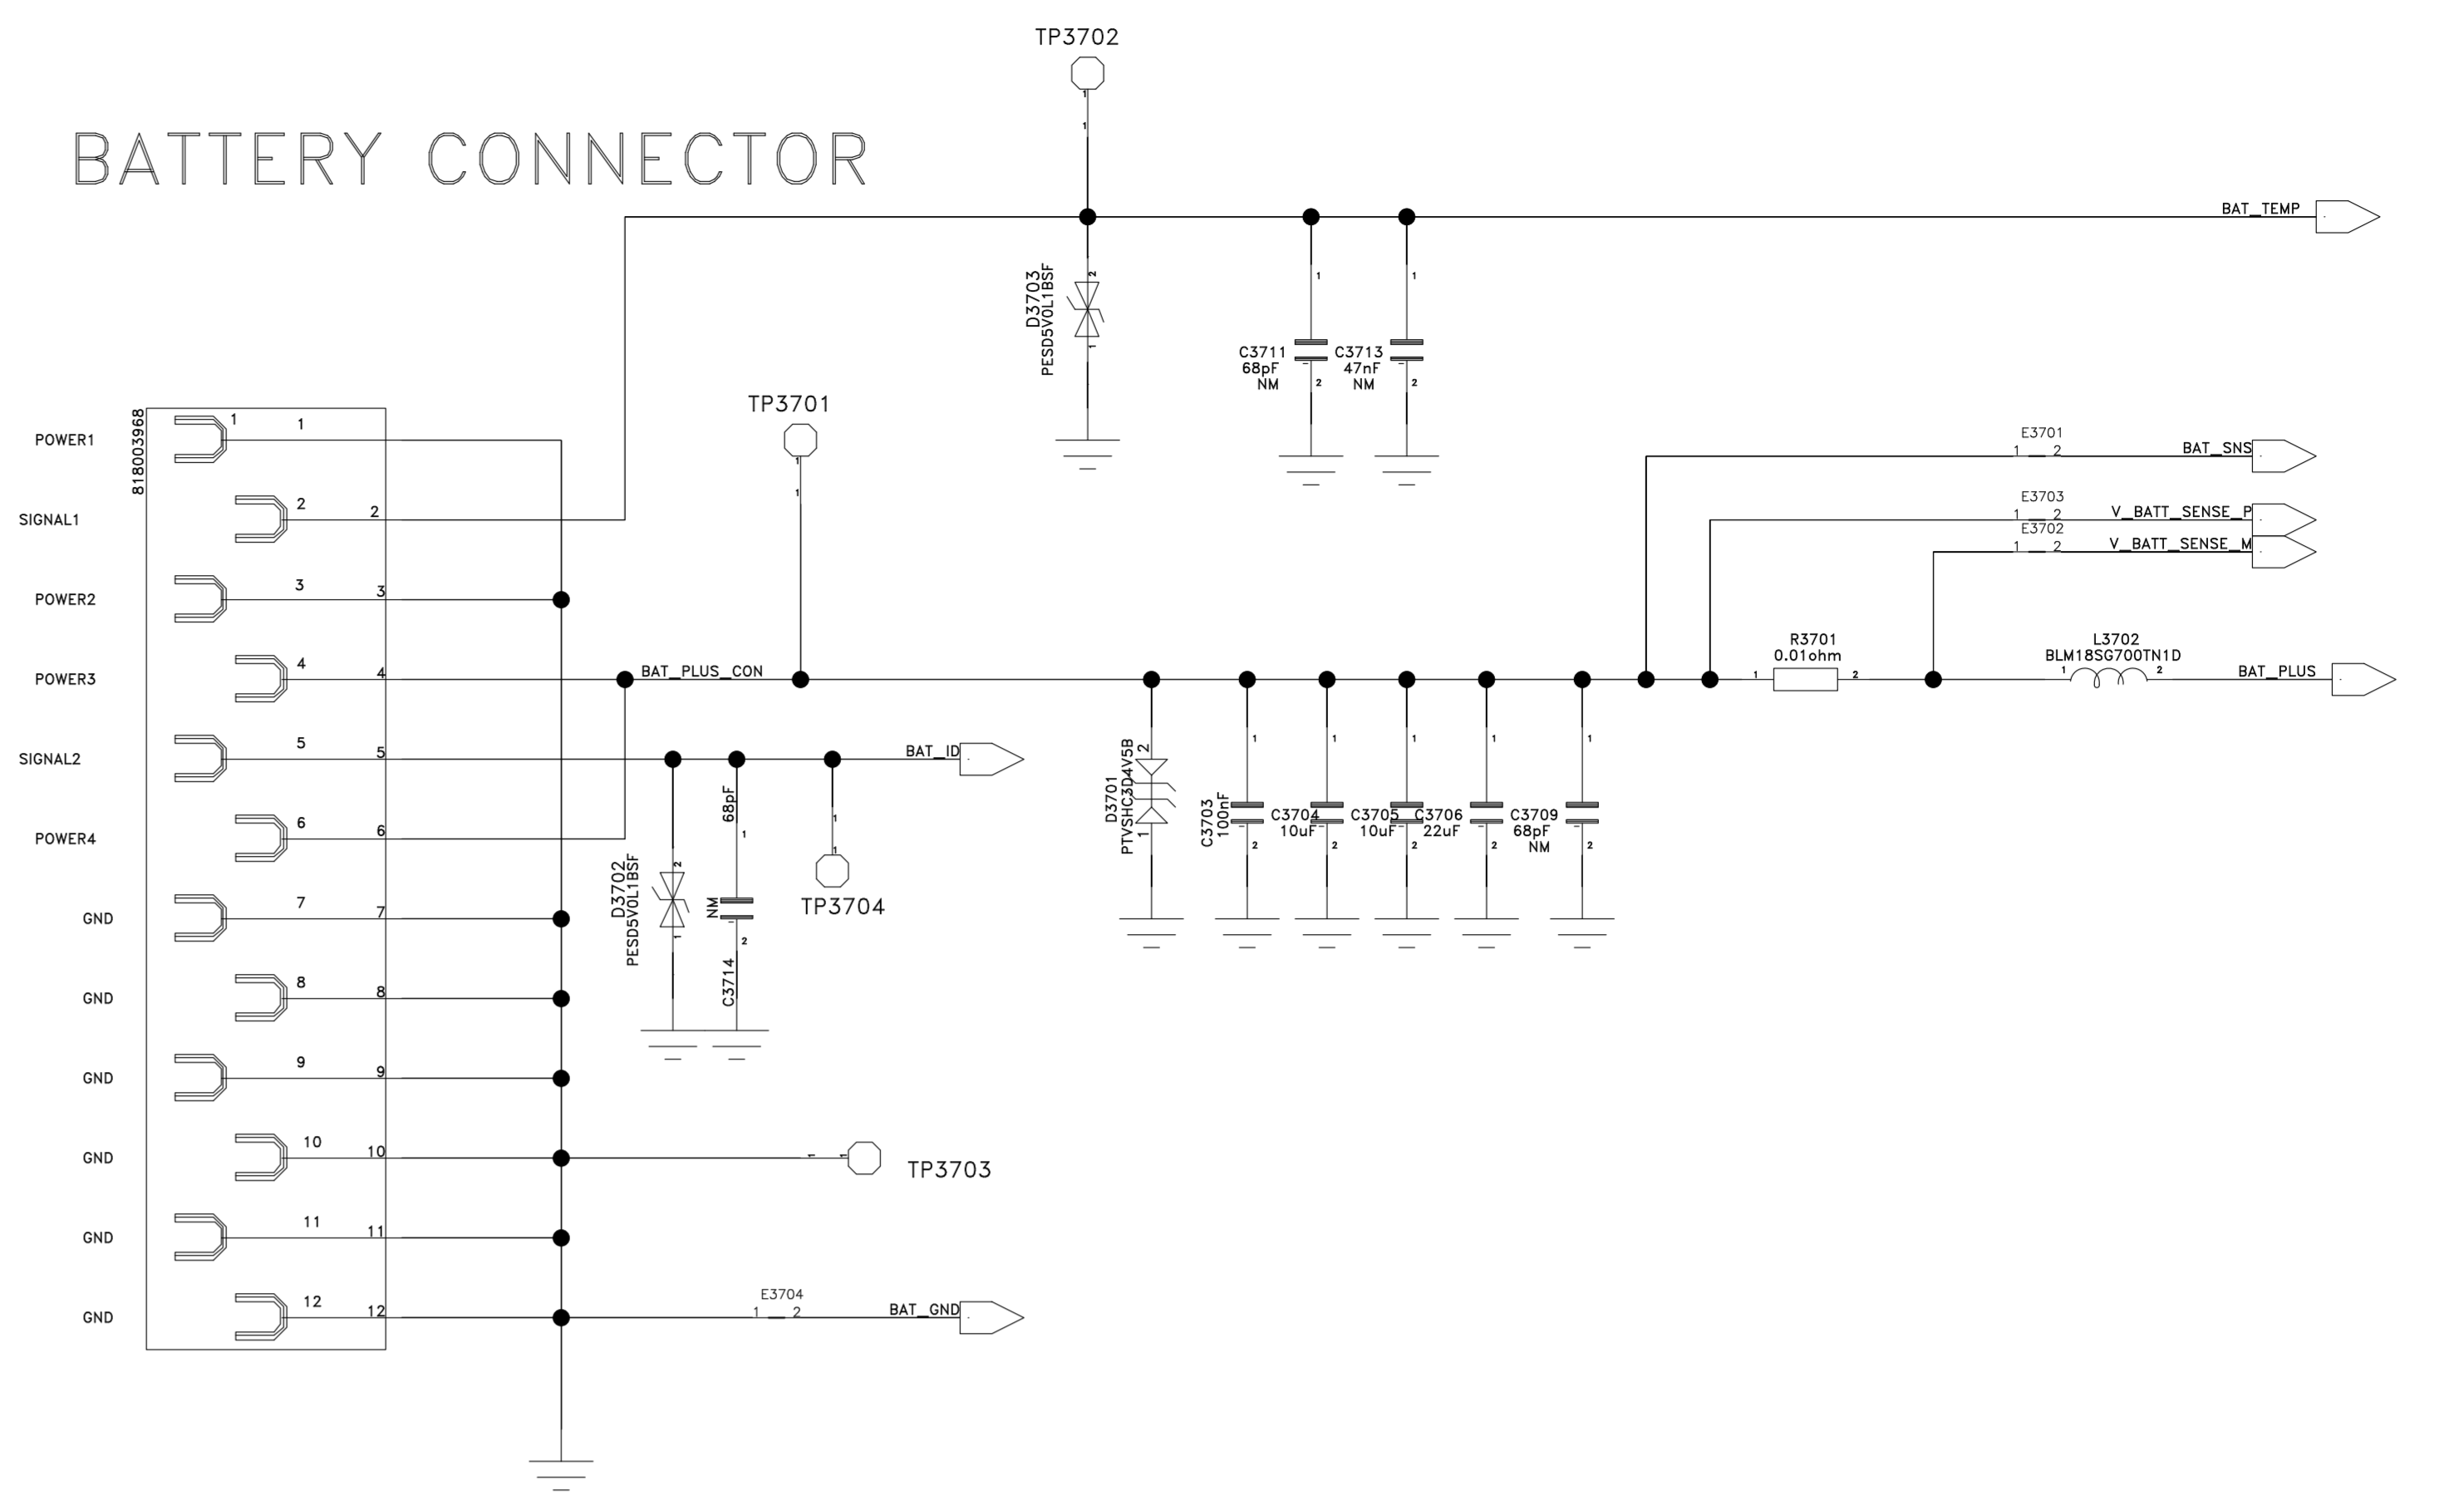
TP3702

BATTERY CONNECTOR

BAT_TEMP

D3703
PESD5V0L1BSF

C3711
68pF
NM

C3713
47nF
NM

TP3701

818003968

POWER1
SIGNAL1
POWER2
POWER3
SIGNAL2
POWER4
GND
GND
GND
GND
GND
GND

1 1
2 2
3 3
4 4
5 5
6 6
7 7
8 8
9 9
10 10
11 11
12 12

E3701
1 2
BAT_SNS

E3703
1 2
V_BATT_SENSE_P

E3702
1 2
V_BATT_SENSE_M

BAT_PLUS_CON

R3701
0.01ohm

L3702
BLM18SG700TN1D

BAT_PLUS

BAT_ID

68pF
NM
C3714

D3702
PESD5V0L1BSF

TP3704

D3701
PTVSHC3D4V5B

C3703
100nF

C3704
10uF

C3705
10uF

C3706
22uF

C3709
68pF
NM

TP3703

E3704
1 2
BAT_GND